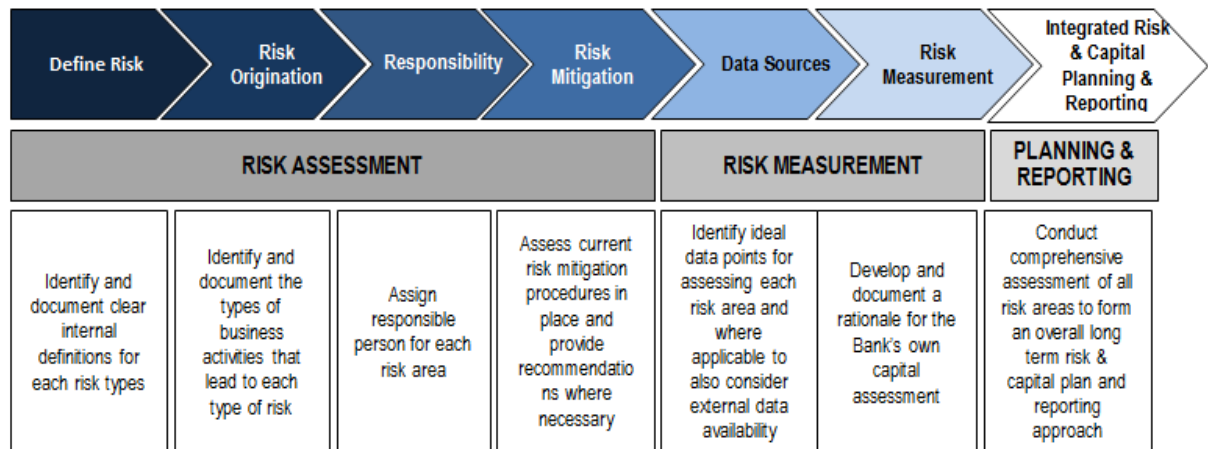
Define Risk

Risk Origination

Responsibility

Risk Mitigation

Data Sources

Risk Measurement

Integrated Risk & Capital Planning & Reporting

RISK ASSESSMENT

RISK MEASUREMENT

PLANNING & REPORTING

Identify and document clear internal definitions for each risk types

Identify and document the types of business activities that lead to each type of risk

Assign responsible person for each risk area

Assess current risk mitigation procedures in place and provide recommendatio ns where necessary

Identify ideal data points for assessing each risk area and where applicable to also consider external data availability

Develop and document a rationale for the Bank's own capital assessment

Conduct comprehensive assessment of all risk areas to form an overall long term risk & capital plan and reporting approach